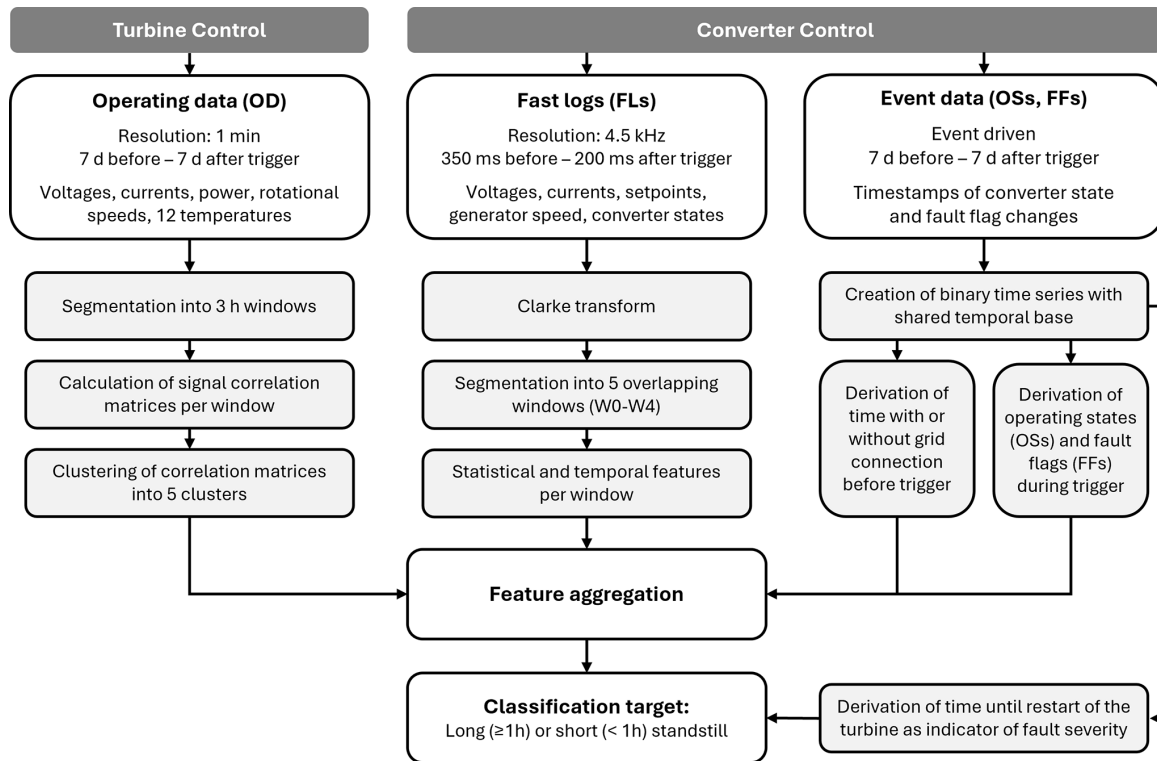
Turbine Control

Converter Control

Operating data (OD)

Resolution: 1 min
7 d before – 7 d after trigger

Voltages, currents, power, rotational speeds, 12 temperatures

Fast logs (FLs)

Resolution: 4.5 kHz
350 ms before – 200 ms after trigger

Voltages, currents, setpoints, generator speed, converter states

Event data (OSs, FFs)

Event driven
7 d before – 7 d after trigger

Timestamps of converter state and fault flag changes

Segmentation into 3 h windows

Calculation of signal correlation matrices per window

Clustering of correlation matrices into 5 clusters

Clarke transform

Segmentation into 5 overlapping windows (W0-W4)

Statistical and temporal features per window

Creation of binary time series with shared temporal base

Derivation of time with or without grid connection before trigger

Derivation of operating states (OSs) and fault flags (FFs) during trigger

Feature aggregation

Classification target:
Long (≥1h) or short (< 1h) standstill

Derivation of time until restart of the turbine as indicator of fault severity